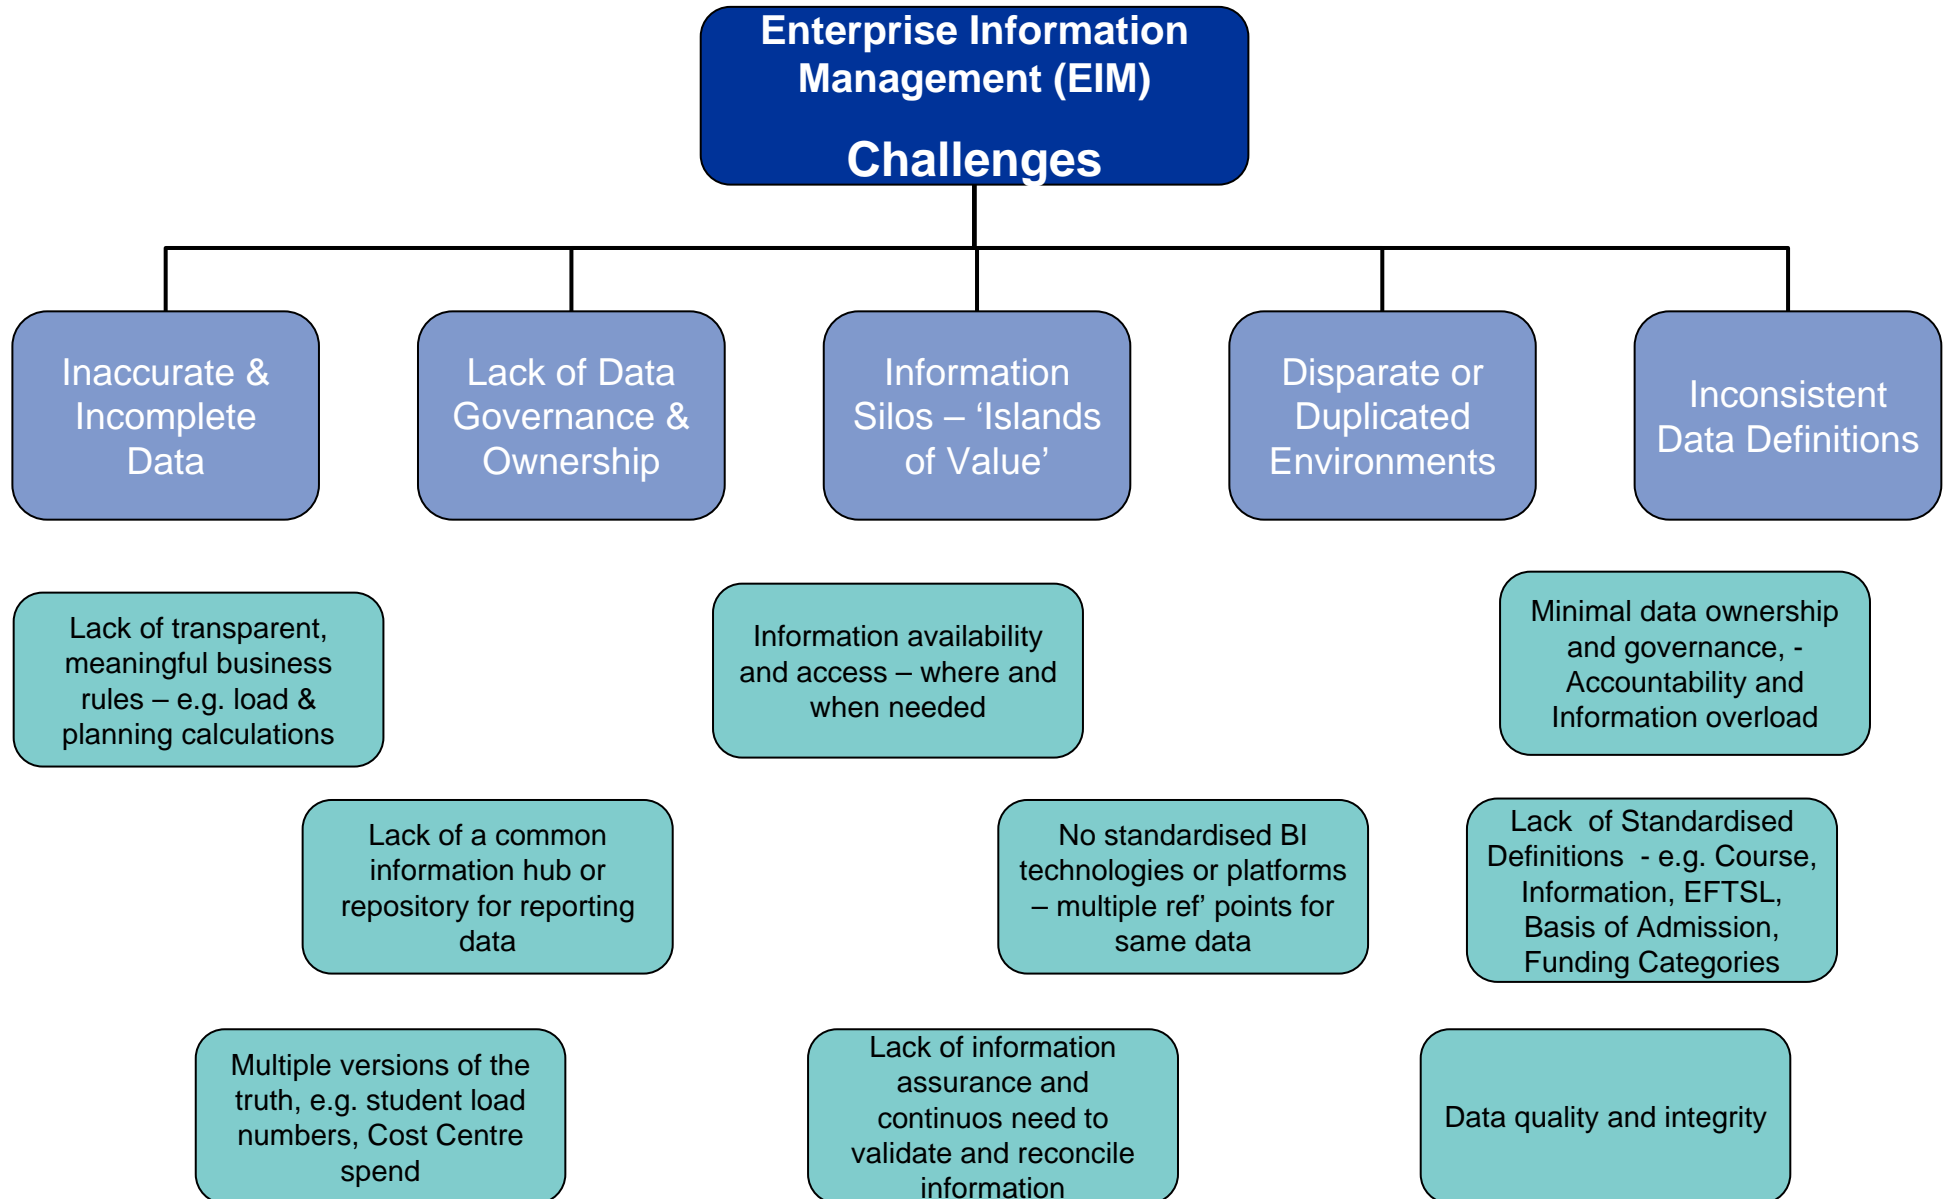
Enterprise Information Management (EIM)

Challenges

Inaccurate & Incomplete Data

Lack of Data Governance & Ownership

Information Silos – 'Islands of Value'

Disparate or Duplicated Environments

Inconsistent Data Definitions

Lack of transparent, meaningful business rules – e.g. load & planning calculations

Information availability and access – where and when needed

Minimal data ownership and governance, - Accountability and Information overload

Lack of a common information hub or repository for reporting data

No standardised BI technologies or platforms – multiple ref' points for same data

Lack of Standardised Definitions - e.g. Course, Information, EFTSL, Basis of Admission, Funding Categories

Multiple versions of the truth, e.g. student load numbers, Cost Centre spend

Lack of information assurance and continuos need to validate and reconcile information

Data quality and integrity